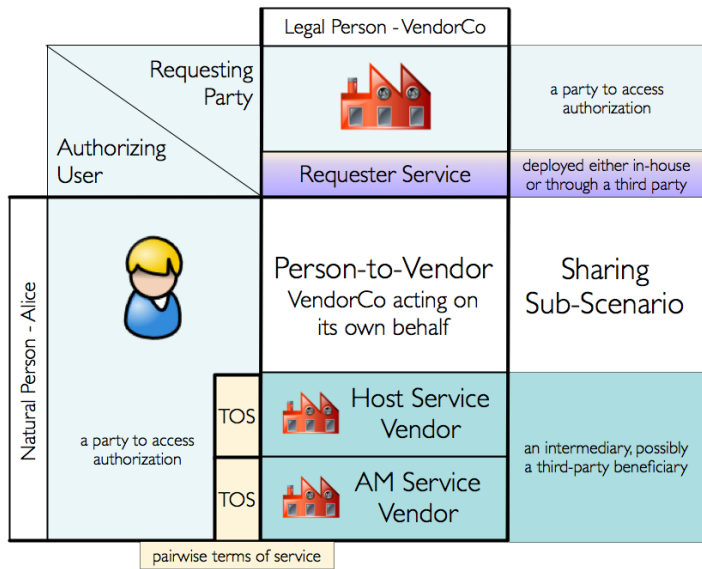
Legal Person - VendorCo

Requesting Party

Authorizing User

a party to access authorization

Requester Service

deployed either in-house or through a third party

Natural Person - Alice

Person-to-Vendor
VendorCo acting on its own behalf

Sharing Sub-Scenario

TOS

Host Service Vendor

a party to access authorization

an intermediary, possibly a third-party beneficiary

TOS

AM Service Vendor

pairwise terms of service